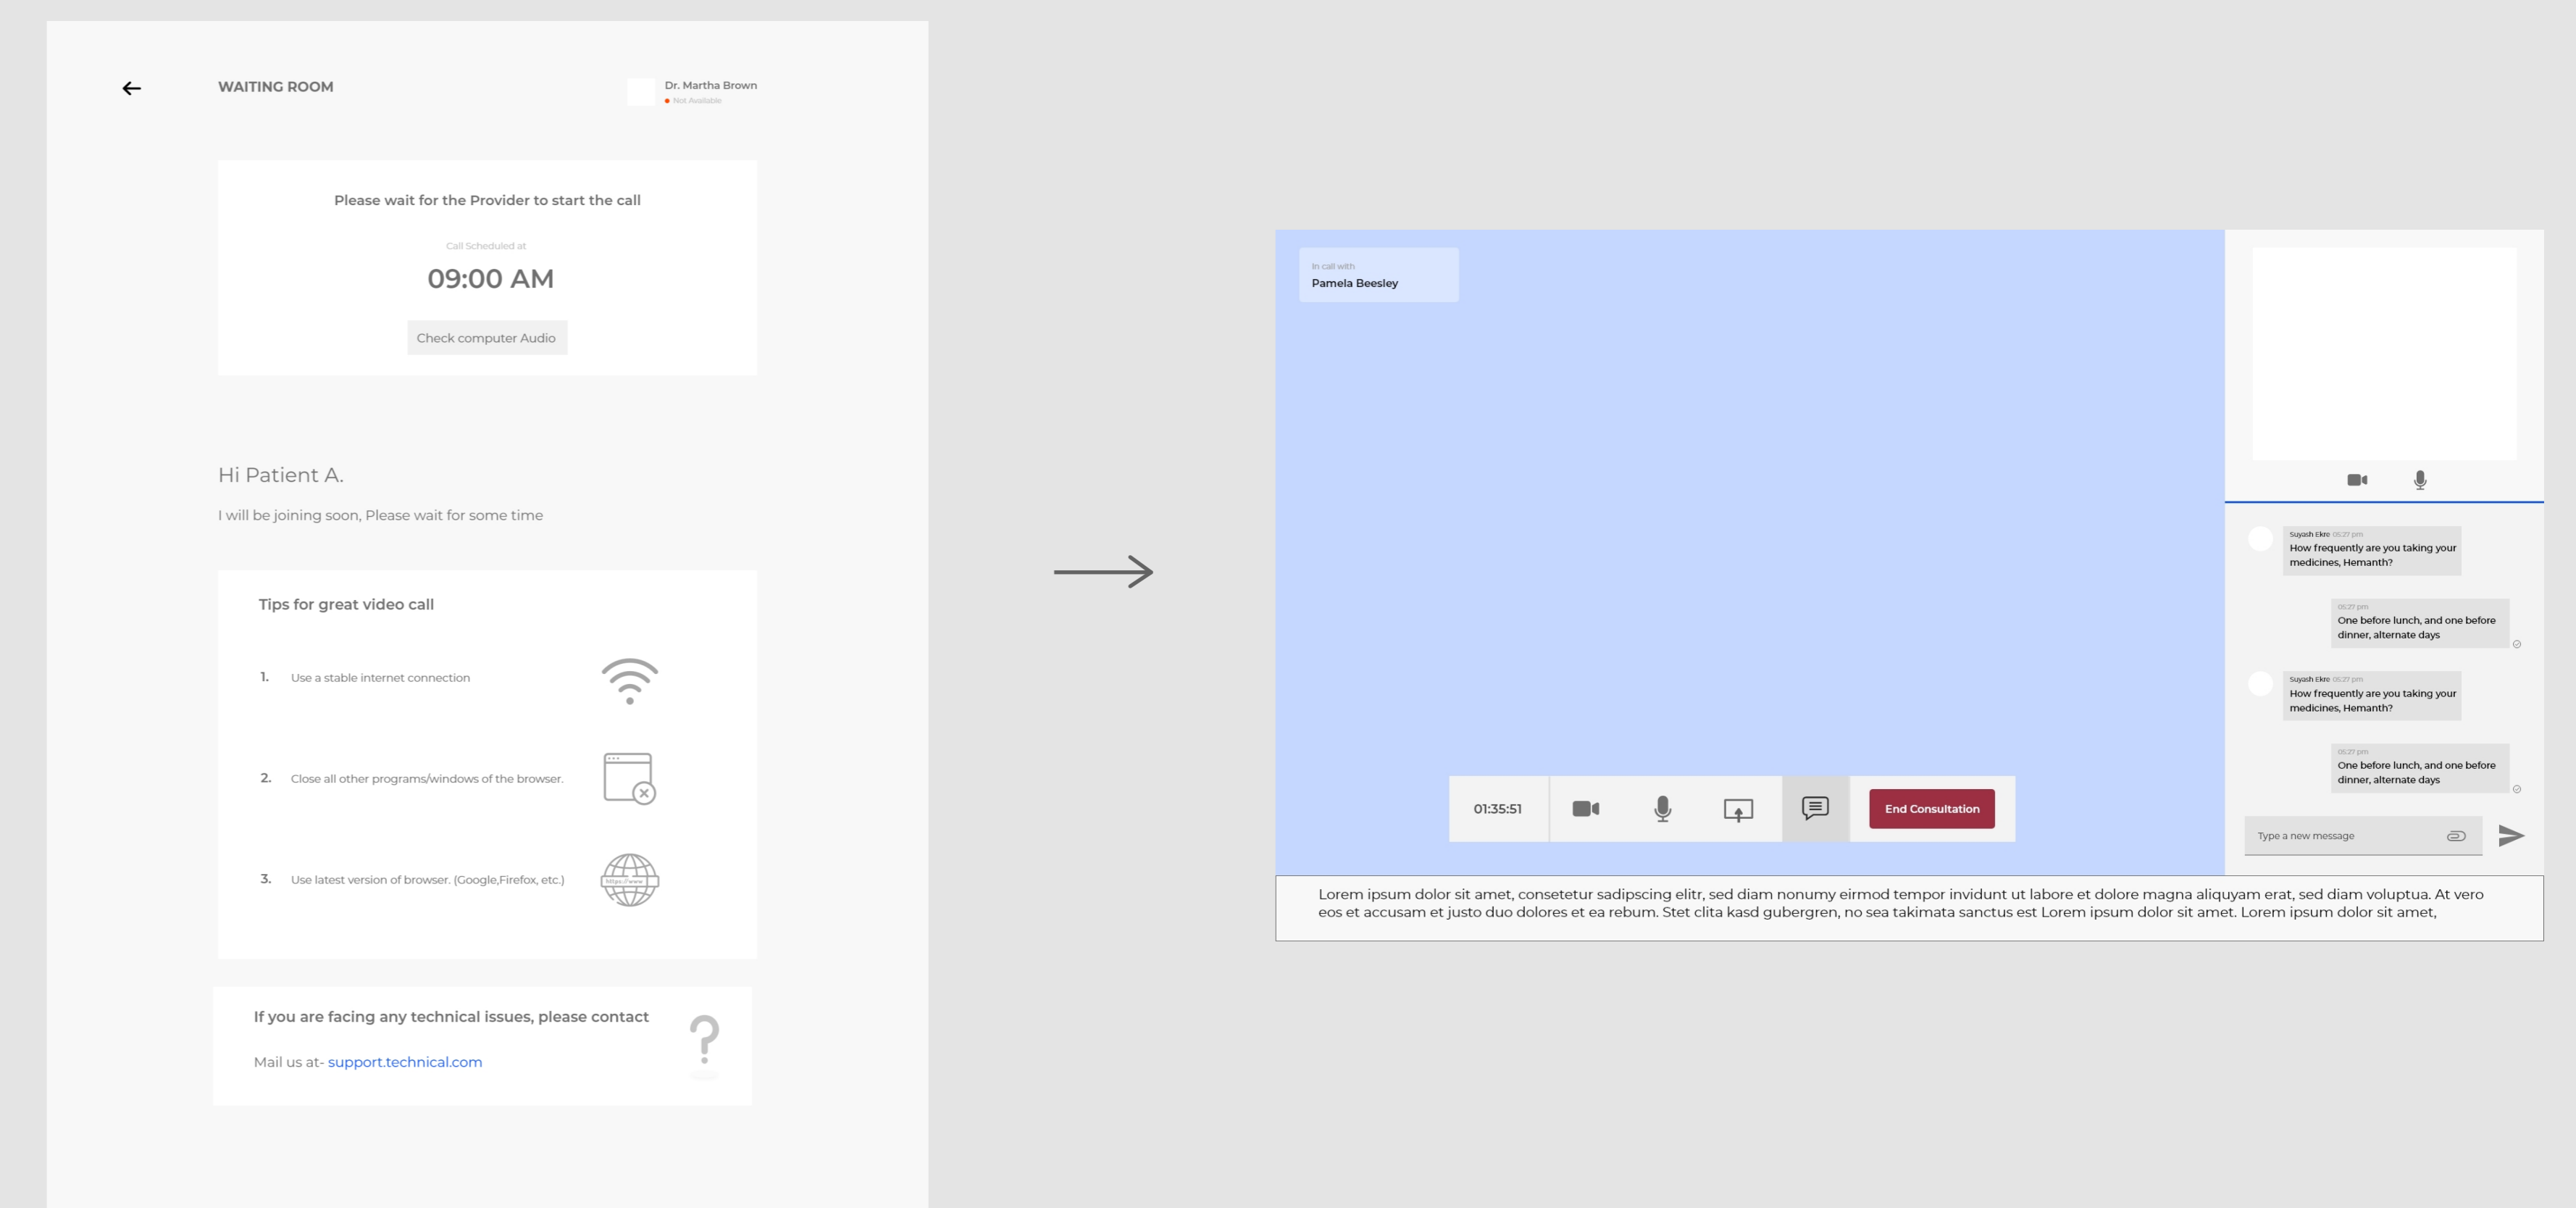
WAITING ROOM

Dr. Martha Brown
Not Available

Please wait for the Provider to start the call

Call Scheduled at

09:00 AM

Check computer Audio

Hi Patient A.

I will be joining soon, Please wait for some time

Tips for great video call

1. Use a stable internet connection

2. Close all other programs/windows of the browser.

3. Use latest version of browser. (Google,Firefox, etc.)

https://www

If you are facing any technical issues, please contact

Mail us at- support.technical.com

In call with
Pamela Beesley

Suyash Ekre 05:27 pm
How frequently are you taking your medicines, Hemanth?

05:27 pm
One before lunch, and one before dinner, alternate days

Suyash Ekre 05:27 pm
How frequently are you taking your medicines, Hemanth?

05:27 pm
One before lunch, and one before dinner, alternate days

01:35:51

End Consultation

Type a new message

Lorem ipsum dolor sit amet, consetetur sadipscing elitr, sed diam nonumy eirmod tempor invidunt ut labore et dolore magna aliquyam erat, sed diam voluptua. At vero eos et accusam et justo duo dolores et ea rebum. Stet clita kasd gubergren, no sea takimata sanctus est Lorem ipsum dolor sit amet. Lorem ipsum dolor sit amet,